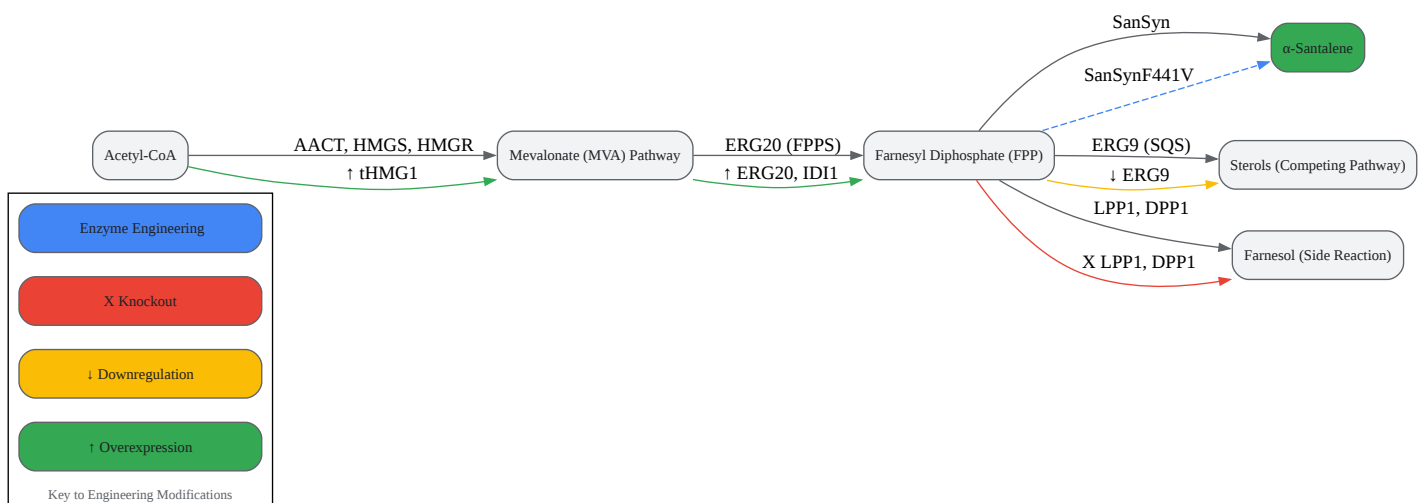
Acetyl-CoA
AACT, HMGS, HMGR
↑ tHMG1
Mevalonate (MVA) Pathway
ERG20 (FPPS)
↑ ERG20, IDI1
Farnesyl Diphosphate (FPP)
SanSyn
SanSynF441V
α-Santalene
ERG9 (SQS)
↓ ERG9
Sterols (Competing Pathway)
LPP1, DPP1
X LPP1, DPP1
Farnesol (Side Reaction)

Enzyme Engineering
X Knockout
↓ Downregulation
↑ Overexpression
Key to Engineering Modifications